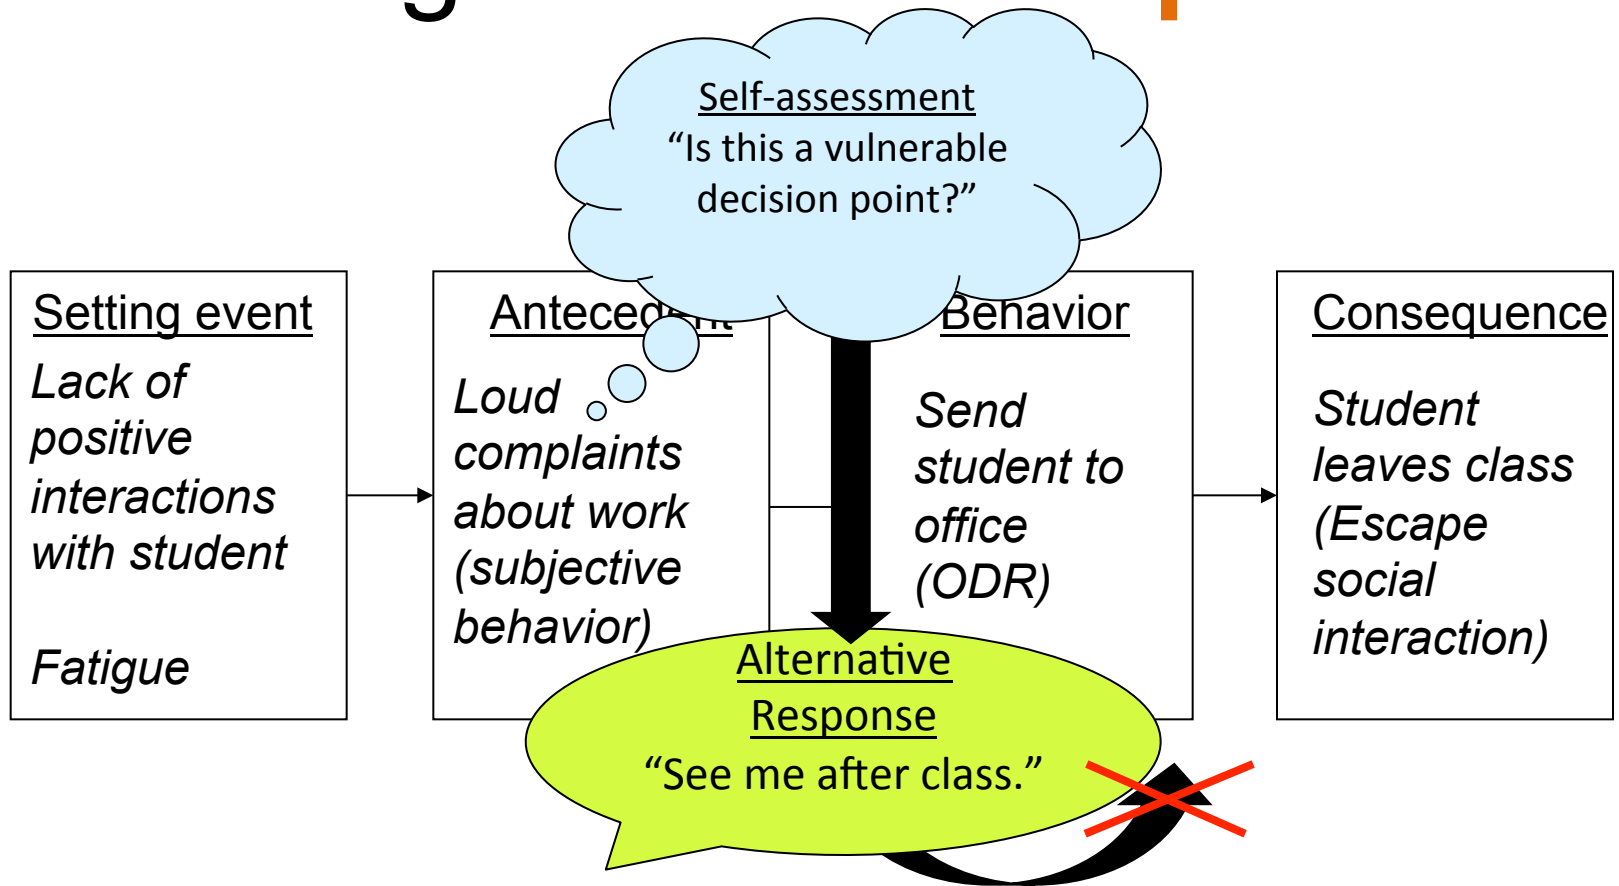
Self-assessment
"Is this a vulnerable decision point?"

Setting event
Lack of positive interactions with student

Fatigue

Antecedent
Loud complaints about work (subjective behavior)

Behavior
Send student to office (ODR)

Consequence
Student leaves class (Escape social interaction)

Alternative Response
"See me after class."